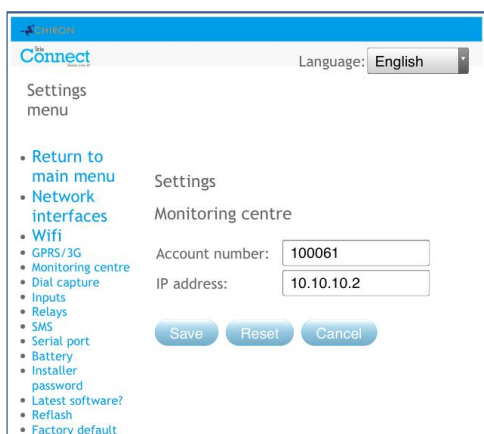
CHIRON

Site Connect

Language: English

Settings menu

- Return to main menu
- Network interfaces
- Wifi
- GPRS/3G
- Monitoring centre
- Dial capture
- Inputs
- Relays
- SMS
- Serial port
- Battery
- Installer password
- Latest software?
- Reflash
- Factory default

Settings

Monitoring centre

Account number: 100061

IP address: 10.10.10.2

Save Reset Cancel